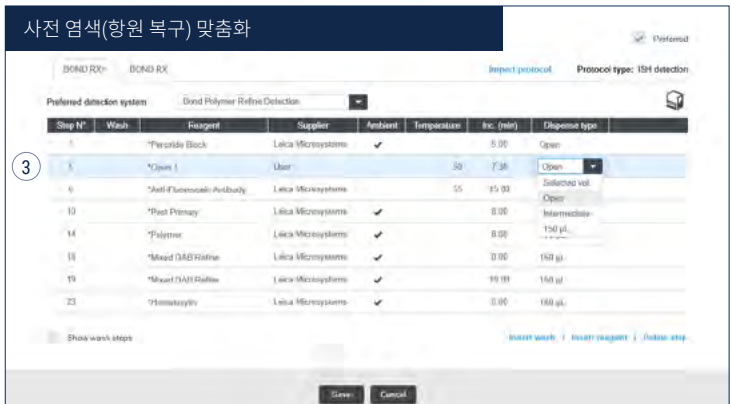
사전 염색(항원 복구) 맞춤화

Preferred

BOND RXm BOND RX

Import protocol Protocol type: ISH detection

Preferred detection system Bond Polymer Refine Detection

3

| Step N° | Wash | Reagent | Supplier | Ambient | Temperature | Inc. (min) | Dispense type |
|---|---|---|---|---|---|---|---|
| 1 | | *Peroxide Block | Leica Microsystems | ✔ | | 5:00 | Open |
| 5 | | *Open 1 | User | | 50 | 7:30 | Open |
| 6 | | *Anti-Fluorescein Antibody | Leica Microsystems | | 55 | 15:00 | Selected vol. |
| 10 | | *Post Primary | Leica Microsystems | ✔ | | 8:00 | Open |
| 14 | | *Polymer | Leica Microsystems | ✔ | | 8:00 | Intermediate |
| 18 | | *Mixed DAB Refine | Leica Microsystems | ✔ | | 0:00 | 150 µL |
| 19 | | *Mixed DAB Refine | Leica Microsystems | ✔ | | 10:00 | 150 µL |
| 23 | | *Hematoxylin | Leica Microsystems | ✔ | | 0:00 | 150 µL |

Show wash steps

Insert wash | Insert reagent | Delete step

Save Cancel